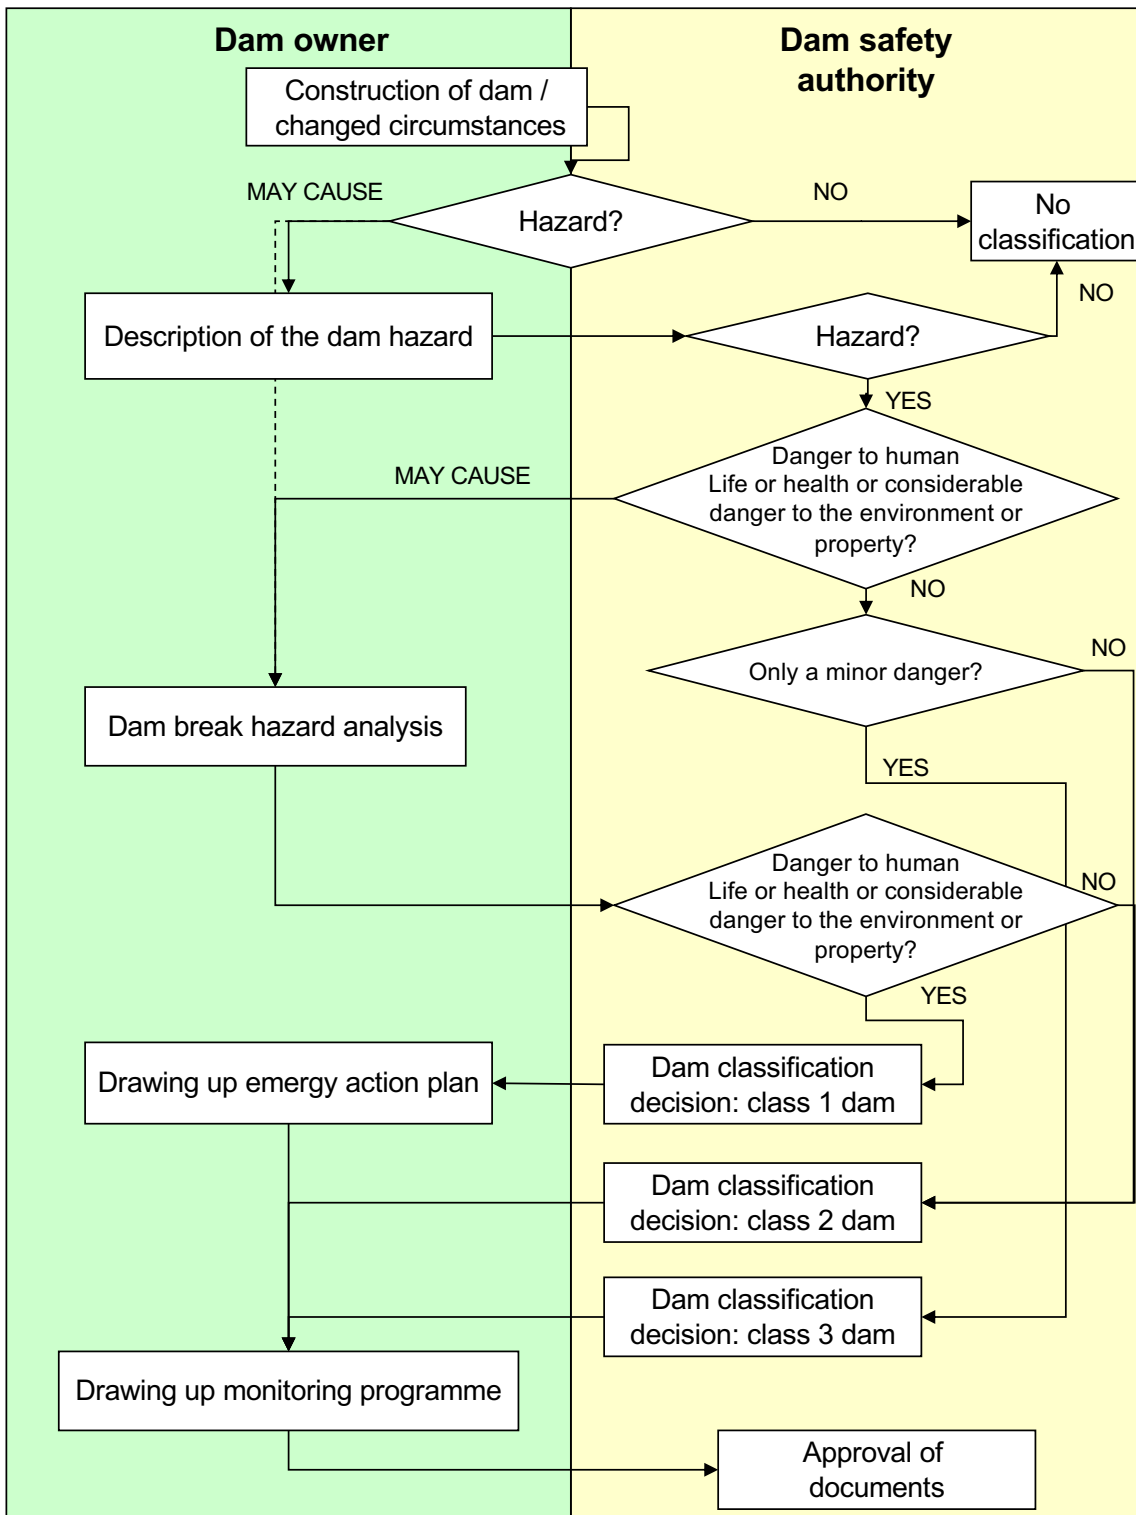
Dam owner

Dam safety authority

Construction of dam / changed circumstances

MAY CAUSE

Hazard?

NO

No classification

NO

Description of the dam hazard

Hazard?

YES

MAY CAUSE

Danger to human Life or health or considerable danger to the environment or property?

NO

Only a minor danger?

NO

YES

Dam break hazard analysis

Danger to human Life or health or considerable danger to the environment or property?

NO

YES

Drawing up emergy action plan

Dam classification decision: class 1 dam

Dam classification decision: class 2 dam

Dam classification decision: class 3 dam

Drawing up monitoring programme

Approval of documents